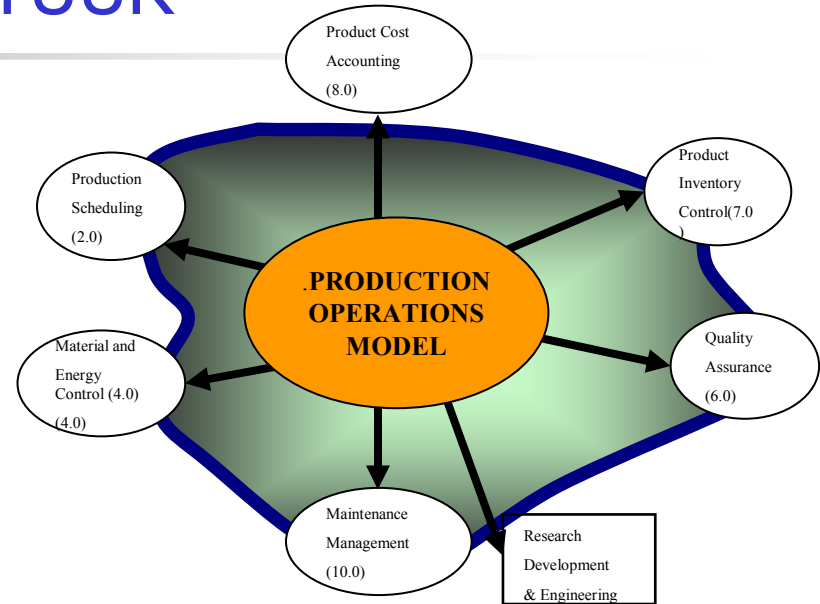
YOUR

Product Cost Accounting (8.0)

Production Scheduling (2.0)

Product Inventory Control(7.0 )

.PRODUCTION OPERATIONS MODEL

Material and Energy Control (4.0) (4.0)

Quality Assurance (6.0)

Maintenance Management (10.0)

Research Development & Engineering